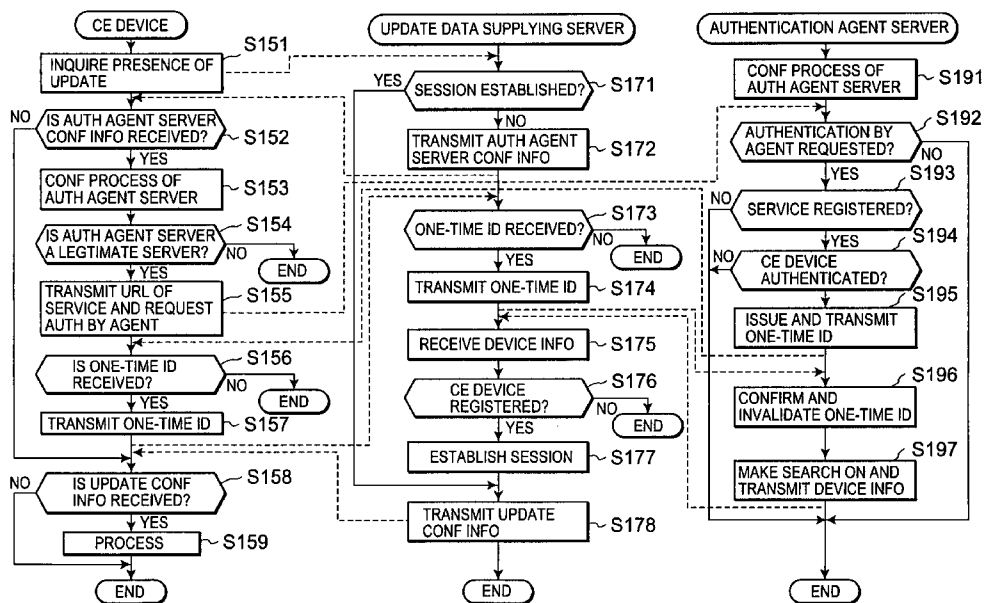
CE DEVICE

INQUIRE PRESENCE OF UPDATE
S151

IS AUTH AGENT SERVER CONF INFO RECEIVED?
S152
NO
YES

CONF PROCESS OF AUTH AGENT SERVER
S153

IS AUTH AGENT SERVER A LEGTIMATE SERVER?
S154
NO
END
YES

TRANSMIT URL OF SERVICE AND REQUEST AUTH BY AGENT
S155

IS ONE-TIME ID RECEIVED?
S156
NO
END
YES

TRANSMIT ONE-TIME ID
S157

IS UPDATE CONF INFO RECEIVED?
S158
NO
YES

PROCESS
S159

END

UPDATE DATA SUPPLYING SERVER

SESSION ESTABLISHED?
S171
YES
NO

TRANSMIT AUTH AGENT SERVER CONF INFO
S172

ONE-TIME ID RECEIVED?
S173
NO
END
YES

TRANSMIT ONE-TIME ID
S174

RECEIVE DEVICE INFO
S175

CE DEVICE REGISTERED?
S176
NO
END
YES

ESTABLISH SESSION
S177

TRANSMIT UPDATE CONF INFO
S178

END

AUTHENTICATION AGENT SERVER

CONF PROCESS OF AUTH AGENT SERVER
S191

AUTHENTICATION BY AGENT REQUESTED?
S192
NO
YES

SERVICE REGISTERED?
S193
NO
YES

CE DEVICE AUTHENTICATED?
S194
NO
YES

ISSUE AND TRANSMIT ONE-TIME ID
S195

CONFIRM AND INVALIDATE ONE-TIME ID
S196

MAKE SEARCH ON AND TRANSMIT DEVICE INFO
S197

END